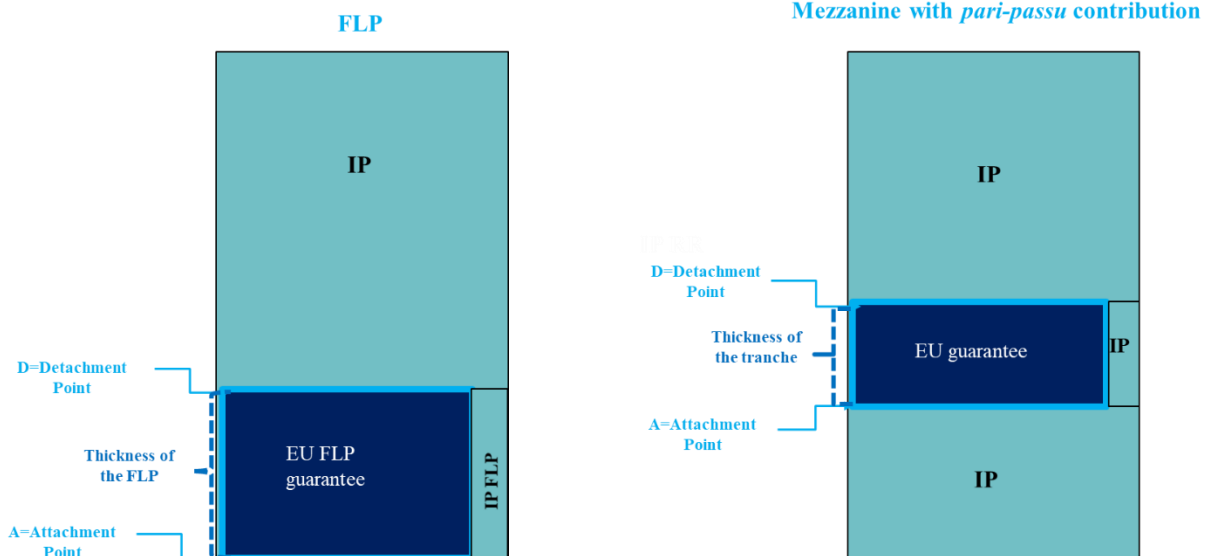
FLP

IP

D=Detachment Point

Thickness of the FLP

EU FLP guarantee

IP FLP

A=Attachment Point

Mezzanine with *pari-passu* contribution

IP

D=Detachment Point

Thickness of the tranche

EU guarantee

IP

A=Attachment Point

IP